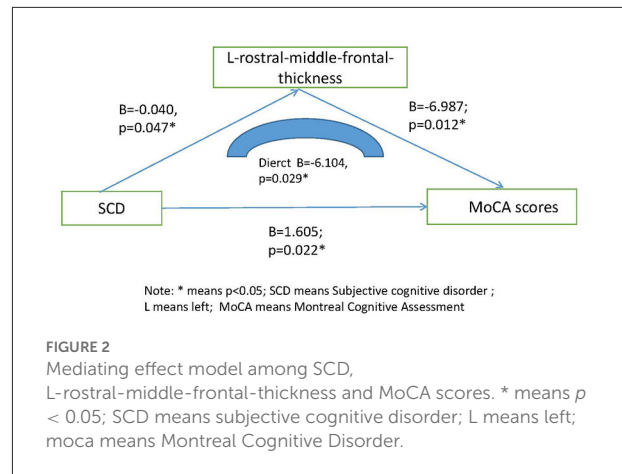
L-rostral-middle-frontal-thickness

B=-0.040, p=0.047*

B=-6.987; p=0.012*

Dierct B=-6.104, p=0.029*

SCD

MoCA scores

B=1.605; p=0.022*

Note: * means p<0.05; SCD means Subjective cognitive disorder ; L means left; MoCA means Montreal Cognitive Assessment

FIGURE 2

Mediating effect model among SCD, L-rostral-middle-frontal-thickness and MoCA scores. * means $p < 0.05$; SCD means subjective cognitive disorder; L means left; moca means Montreal Cognitive Disorder.